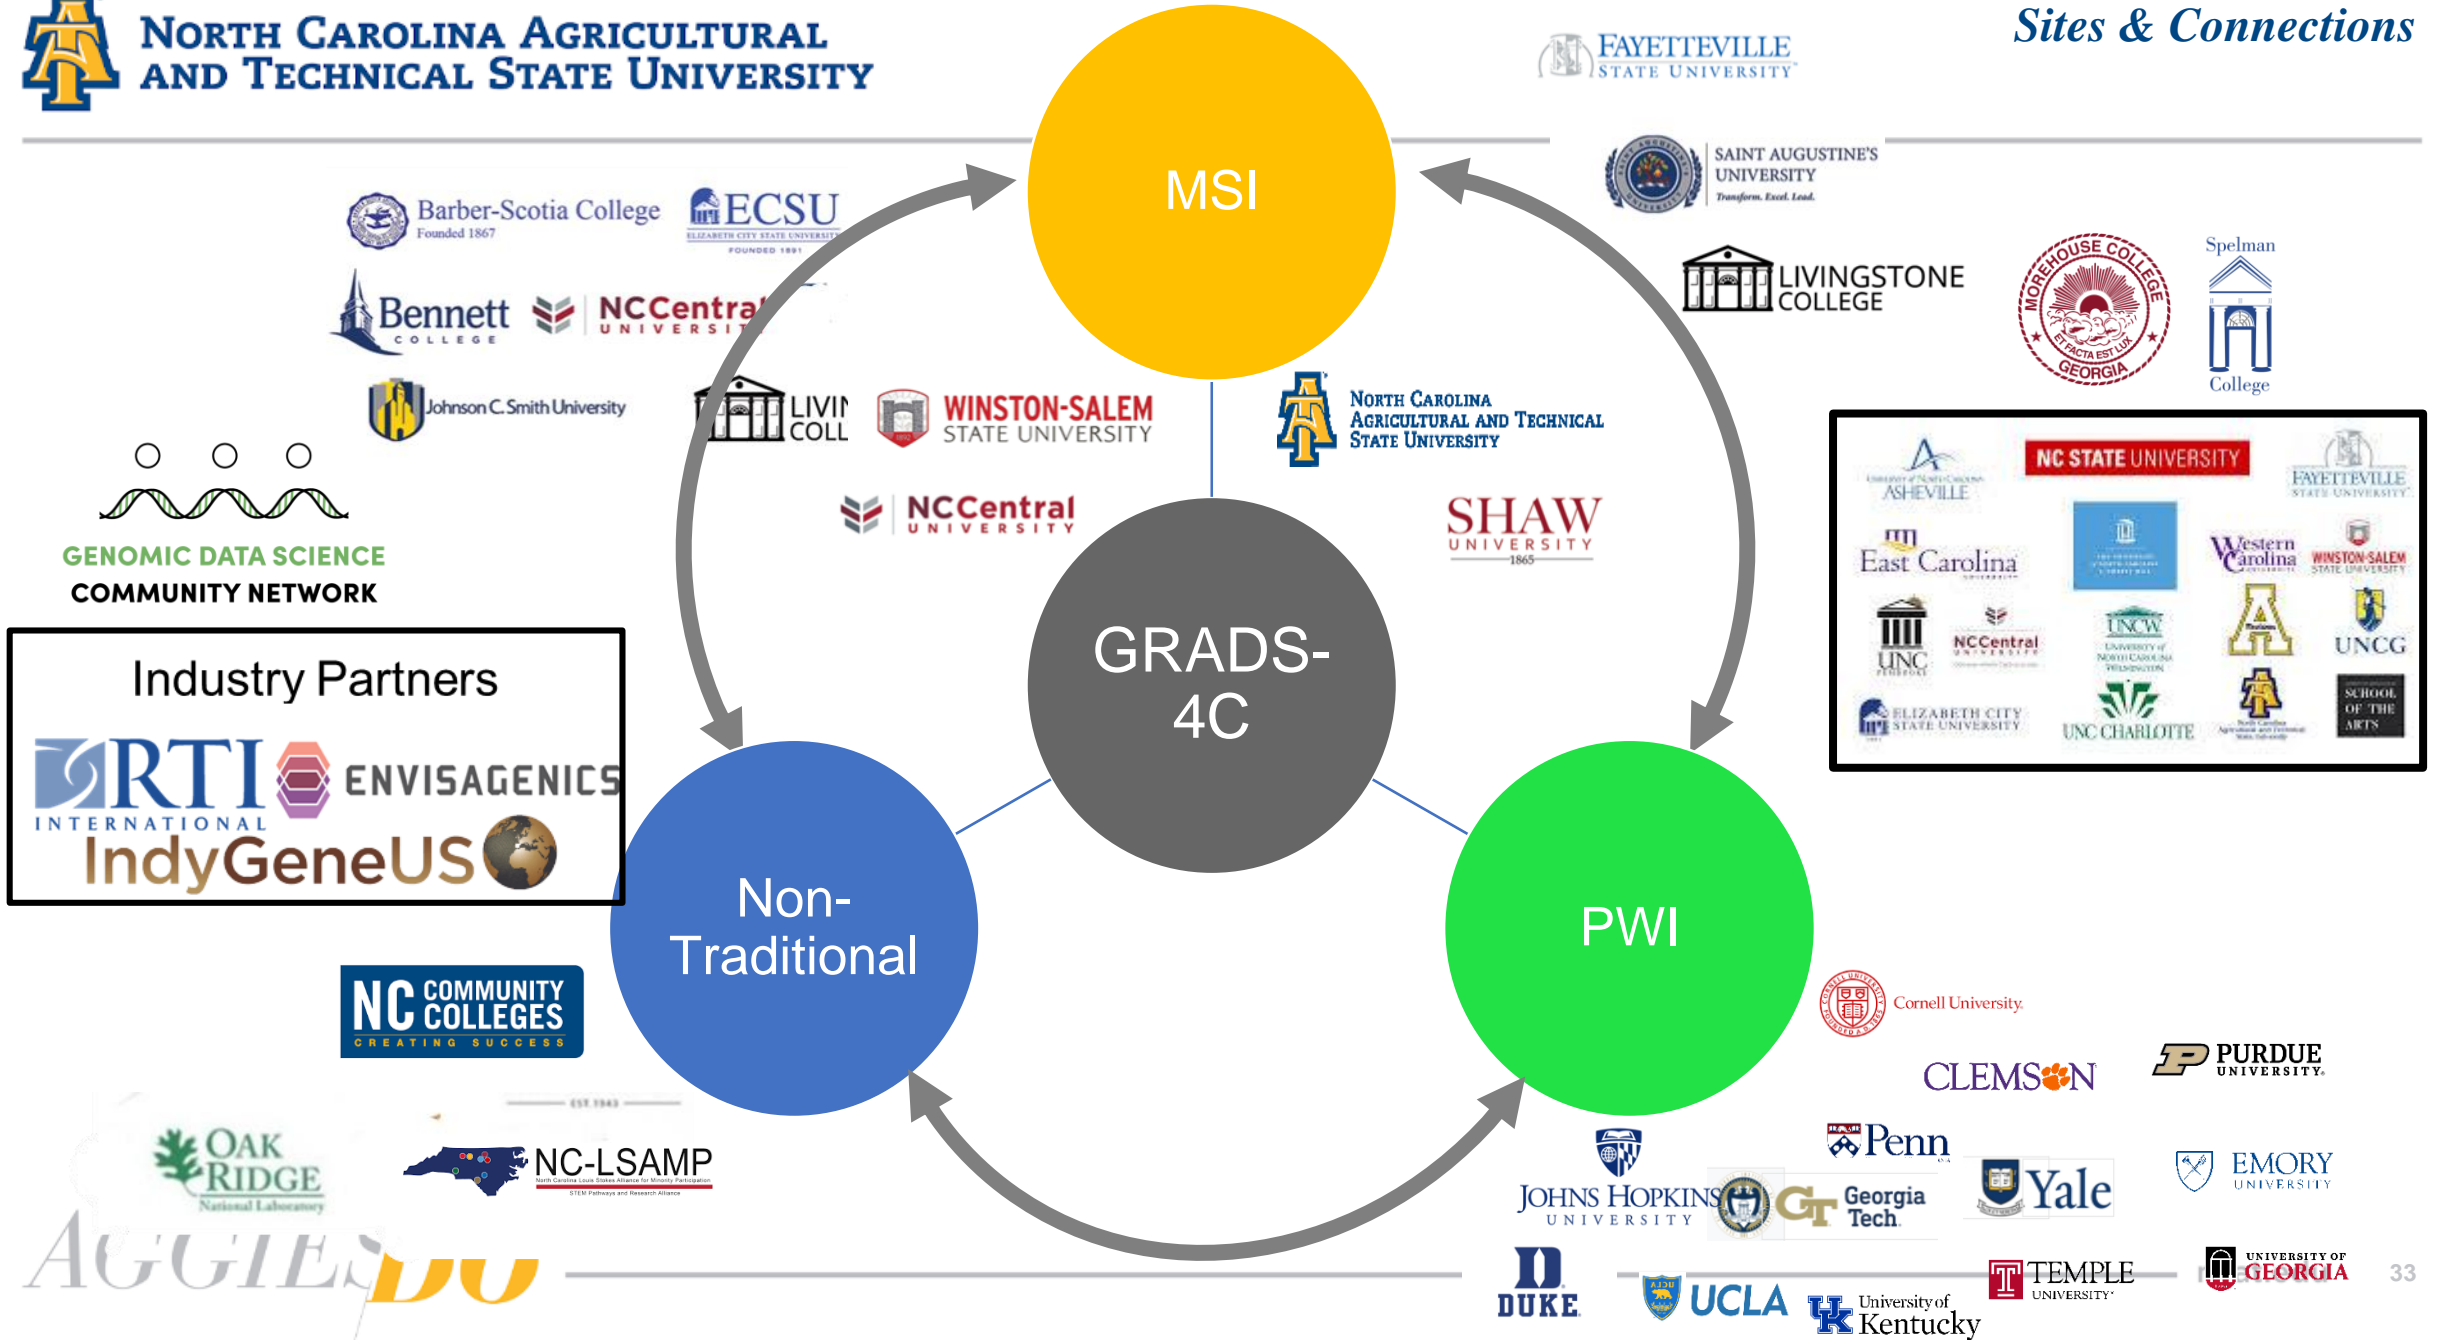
North Carolina Agricultural and Technical State University

Sites & Connections

FAYETTEVILLE STATE UNIVERSITY

SAINT AUGUSTINE'S UNIVERSITY Transform. Excel. Lead.

Barber-Scotia College Founded 1867

ECSU ELIZABETH CITY STATE UNIVERSITY FOUNDED 1891

Bennett COLLEGE

NCCentral UNIVERSITY

Johnson C. Smith University

LIVINGSTONE COLLEGE

MOREHOUSE COLLEGE ET FACTA EST LUX GEORGIA

Spelman College

MSI

WINSTON-SALEM STATE UNIVERSITY

North Carolina Agricultural and Technical State University

NCCentral UNIVERSITY

SHAW UNIVERSITY 1865

GENOMIC DATA SCIENCE COMMUNITY NETWORK

GRADS-4C

ASHEVILLE

NC STATE UNIVERSITY

FAYETTEVILLE STATE UNIVERSITY

East Carolina

Western Carolina

WINSTON-SALEM STATE UNIVERSITY

UNC

NCCentral

UNCW

UNCG

ELIZABETH CITY STATE UNIVERSITY

UNC CHARLOTTE

SCHOOL OF THE ARTS

Industry Partners

RTI INTERNATIONAL

ENVISAGENICS

IndyGeneUS

Non-Traditional

PWI

NC COMMUNITY COLLEGES CREATING SUCCESS

Cornell University

CLEMSON

PURDUE UNIVERSITY

OAK RIDGE National Laboratory

EST 1943

NC-LSAMP

Penn

JOHNS HOPKINS UNIVERSITY

Georgia Tech

Yale

EMORY UNIVERSITY

AGGIES DO

DUKE

UCLA

University of Kentucky

TEMPLE UNIVERSITY

UNIVERSITY OF GEORGIA

33